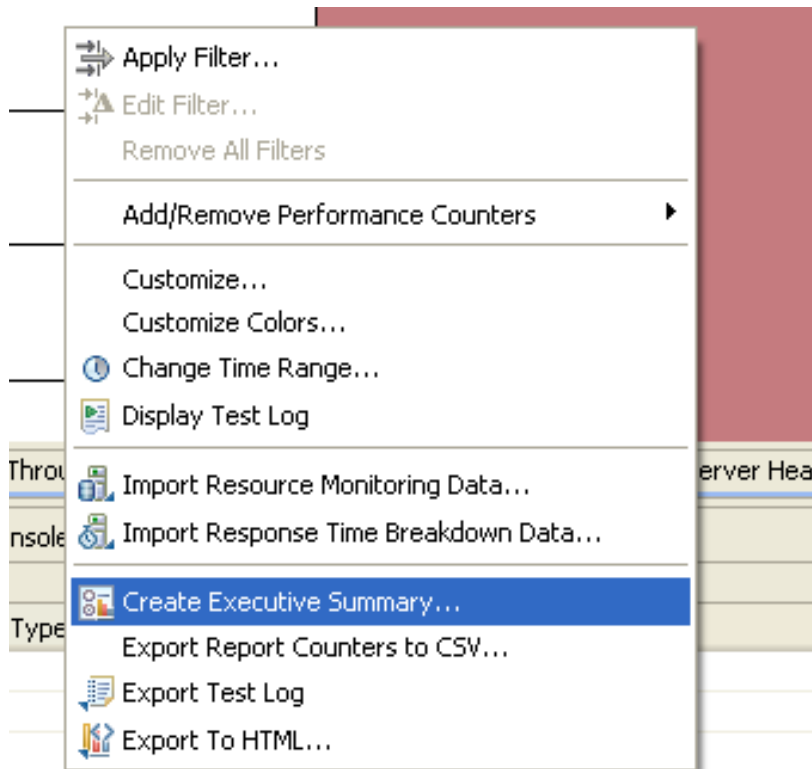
Apply Filter...
Edit Filter...
Remove All Filters

Add/Remove Performance Counters

Customize...
Customize Colors...
Change Time Range...
Display Test Log

Throu

erver Hea

Import Resource Monitoring Data...

nsole

Import Response Time Breakdown Data...

Create Executive Summary...

Type

Export Report Counters to CSV...
Export Test Log
Export To HTML...